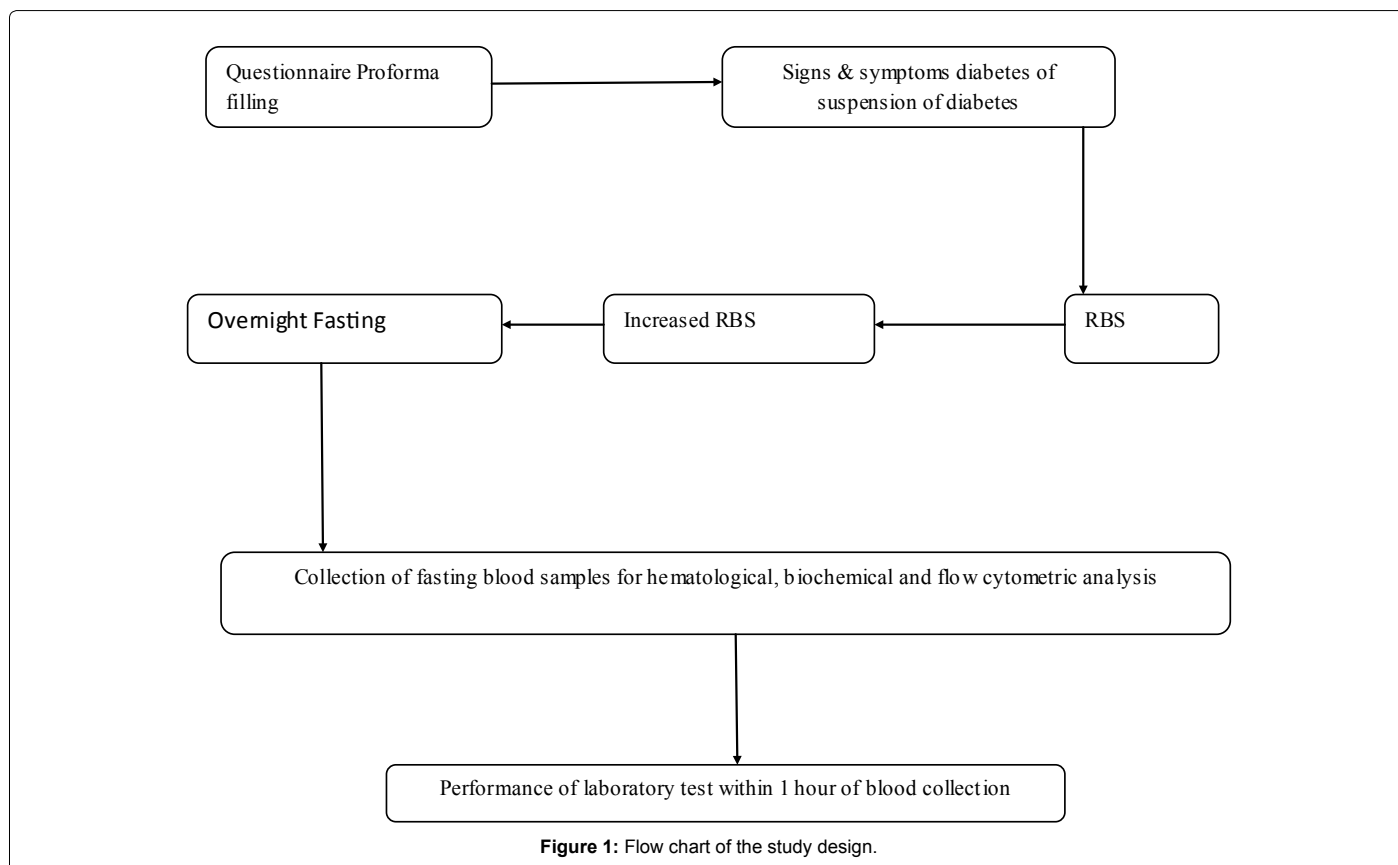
Questionnaire Proforma filling

Signs & symptoms diabetes of suspension of diabetes

RBS

Increased RBS

Overnight Fasting

Collection of fasting blood samples for hematological, biochemical and flow cytometric analysis

Performance of laboratory test within 1 hour of blood collection

**Figure 1:** Flow chart of the study design.